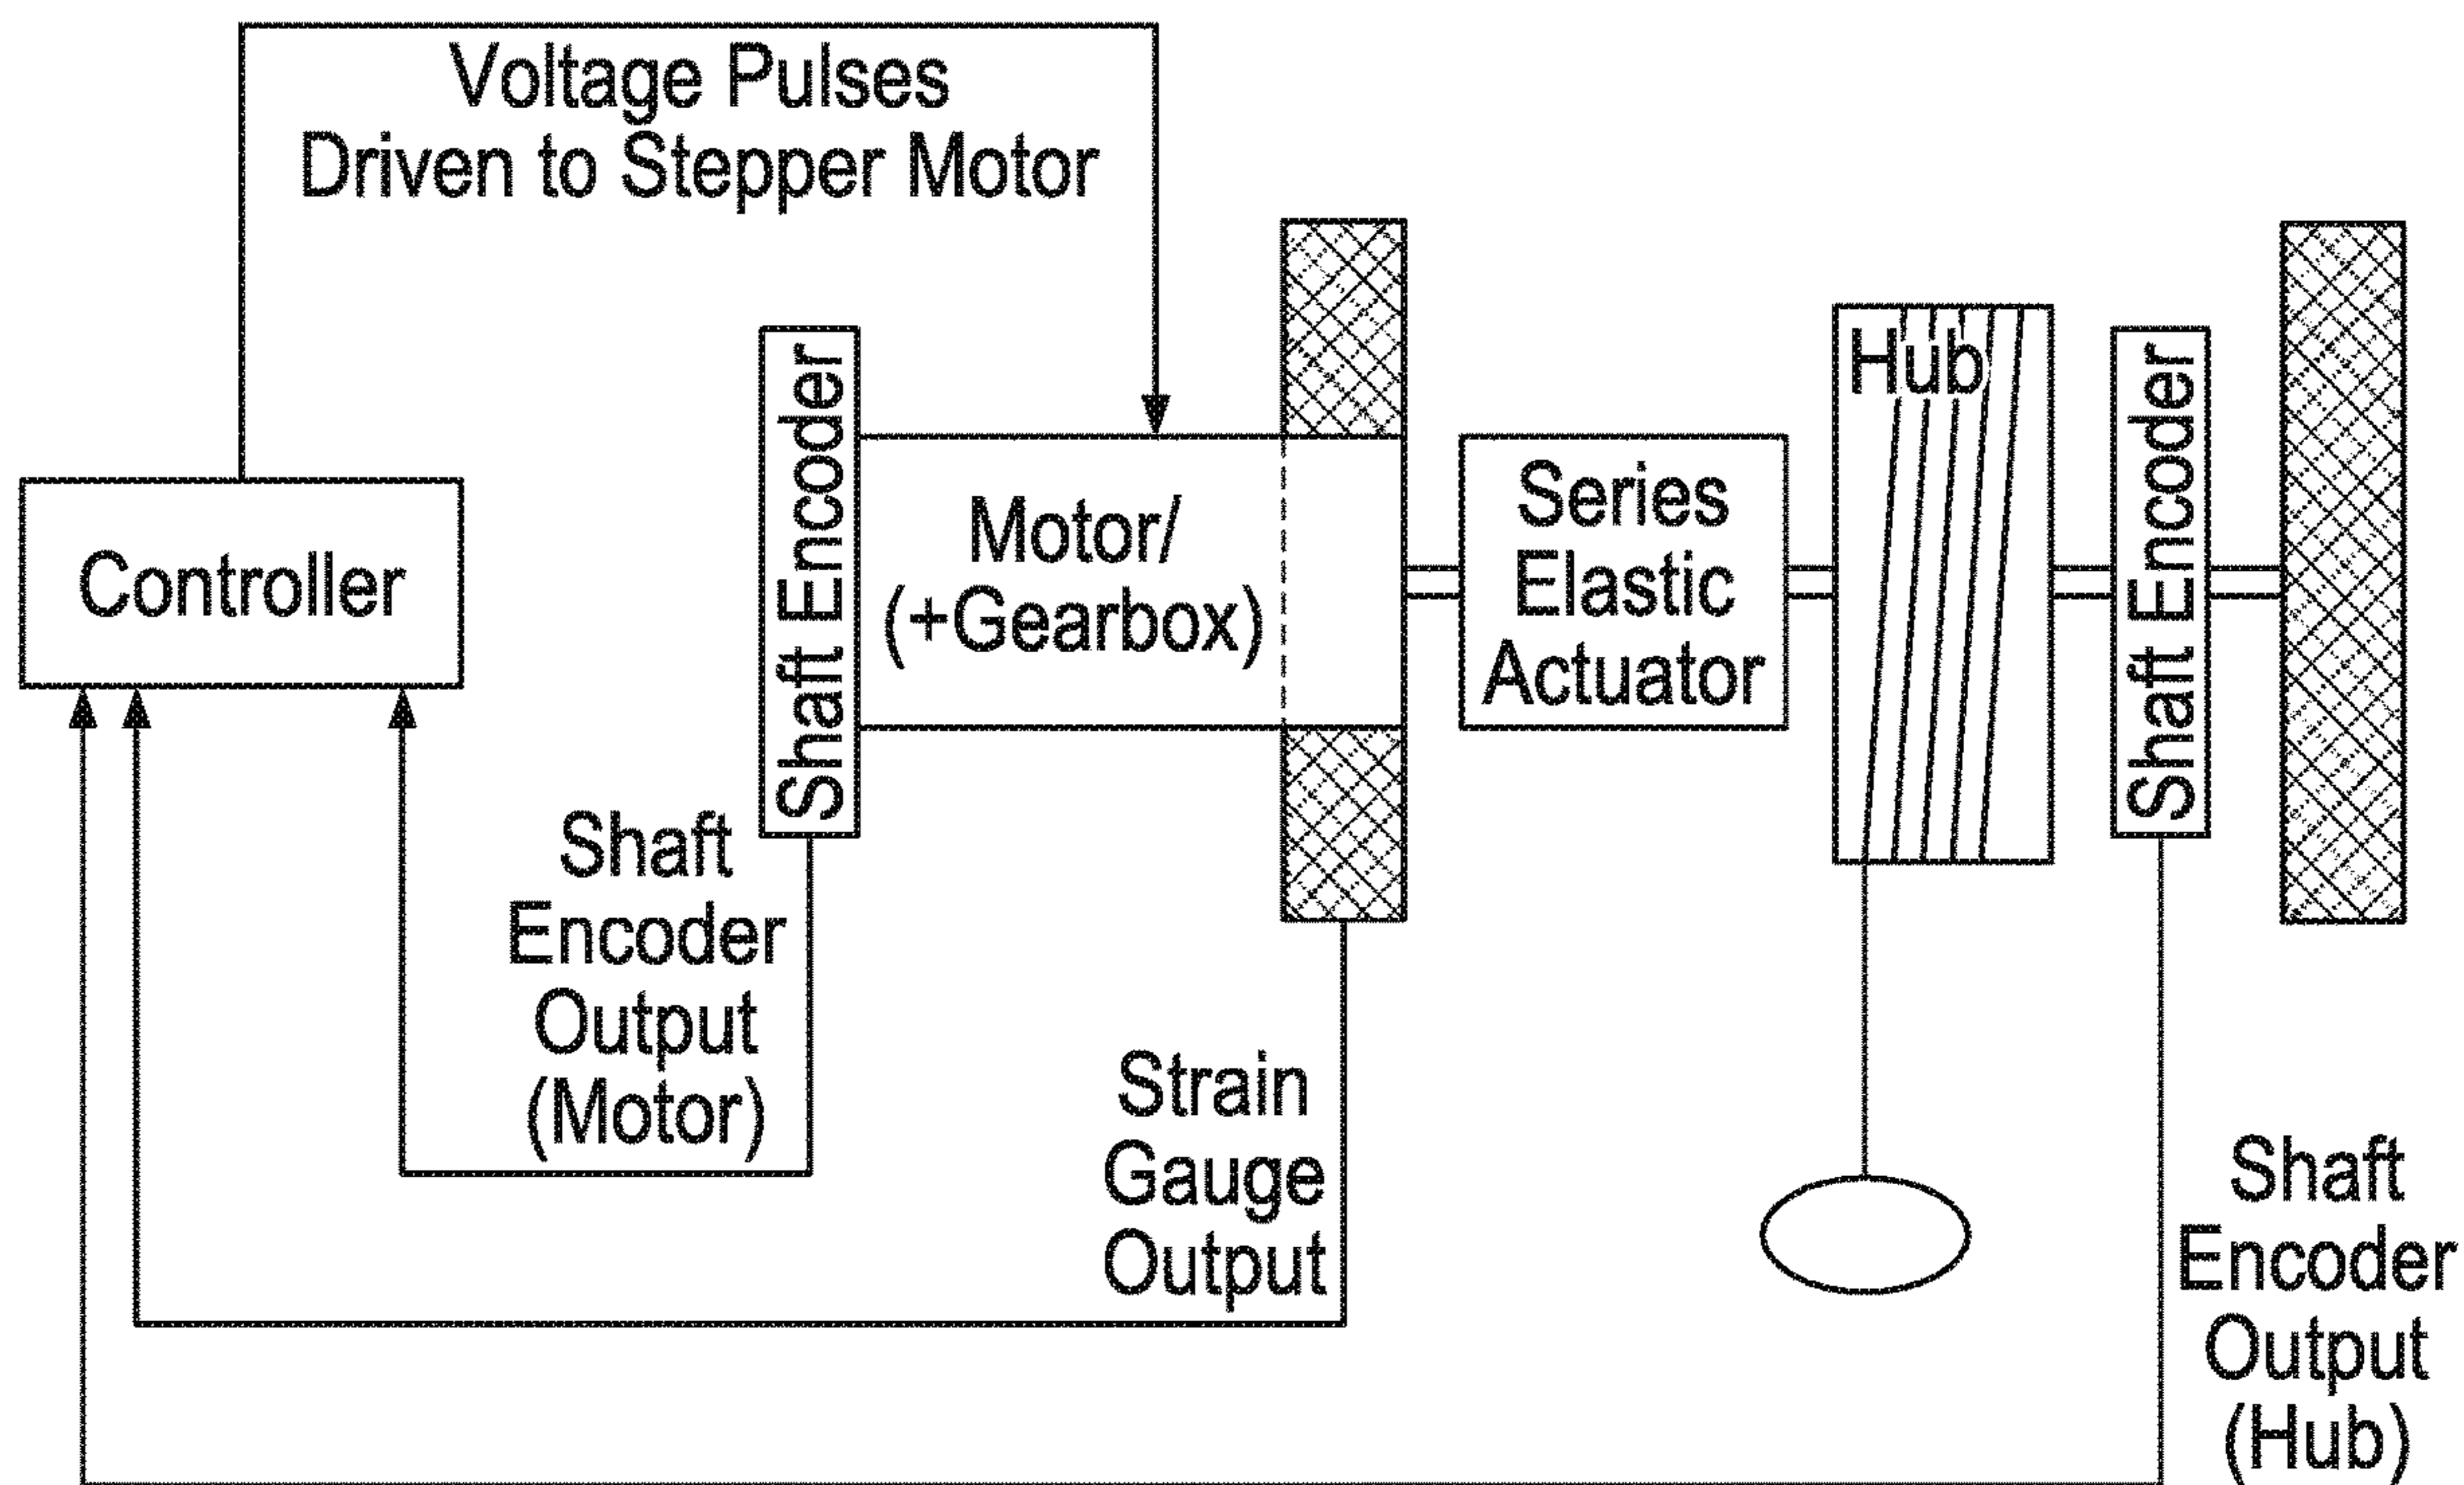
Voltage Pulses
Driven to Stepper Motor

Controller

Shaft Encoder

Motor/
(+Gearbox)

Series
Elastic
Actuator

Hub

Shaft Encoder

Shaft
Encoder
Output
(Motor)

Strain
Gauge
Output

Shaft
Encoder
Output
(Hub)